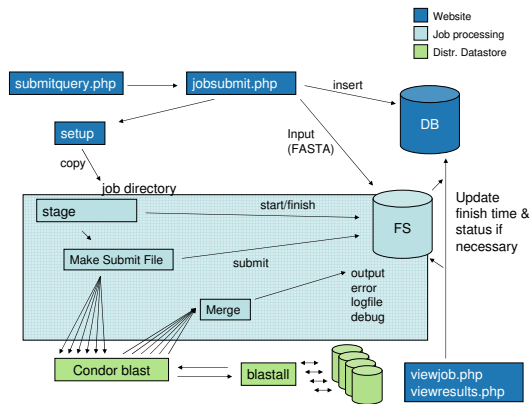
Website
Job processing
Distr. Datastore

submitquery.php
jobsubmit.php
insert
DB
setup
Input (FASTA)
copy
job directory
stage
start/finish
FS
Update finish time & status if necessary
Make Submit File
submit
output
error
logfile
debug
Merge
Condor blast
blastall
viewjob.php
viewresults.php